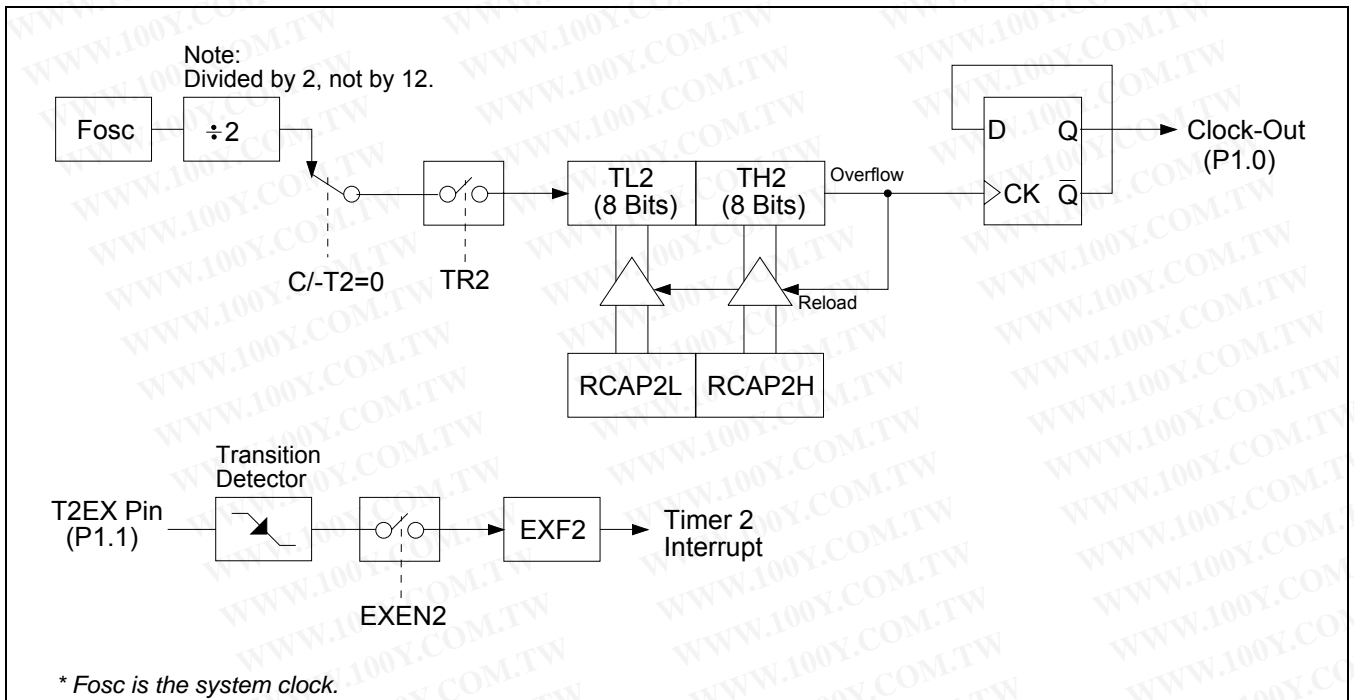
Note:
Divided by 2, not by 12.

Fosc

$\div 2$

C/-T2=0

TR2

TL2
(8 Bits)

TH2
(8 Bits)

Overflow

Reload

RCAP2L

RCAP2H

D

Q

CK

$\overline{Q}$

Clock-Out
(P1.0)

Transition
Detector

T2EX Pin
(P1.1)

EXEN2

EXF2

Timer 2
Interrupt

* Fosc is the system clock.

WWW.100Y.COM.TW